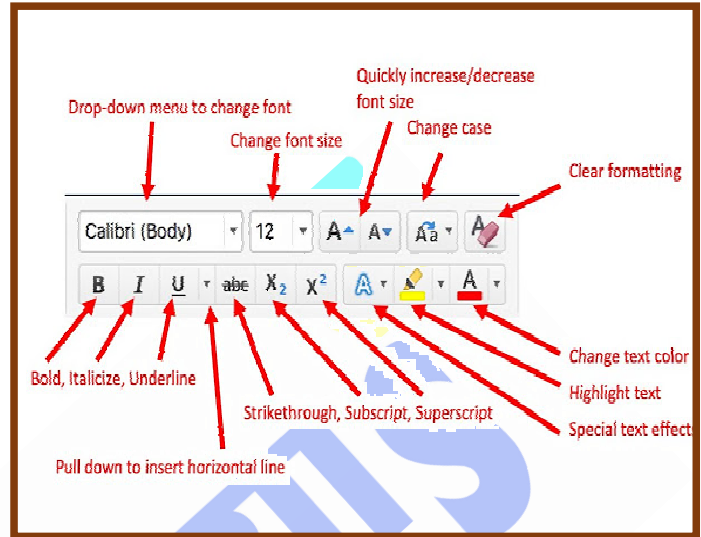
Quickly increase/decrease font size

Drop-down menu to change font

Change font size

Change case

Clear formatting

Calibri (Body)

12

A A

Aa

A

B I U abc $X_2$ $X^2$

A A A

Change text color

Bold, Italicize, Underline

Highlight text

Strikethrough, Subscript, Superscript

Special text effect

Pull down to insert horizontal line